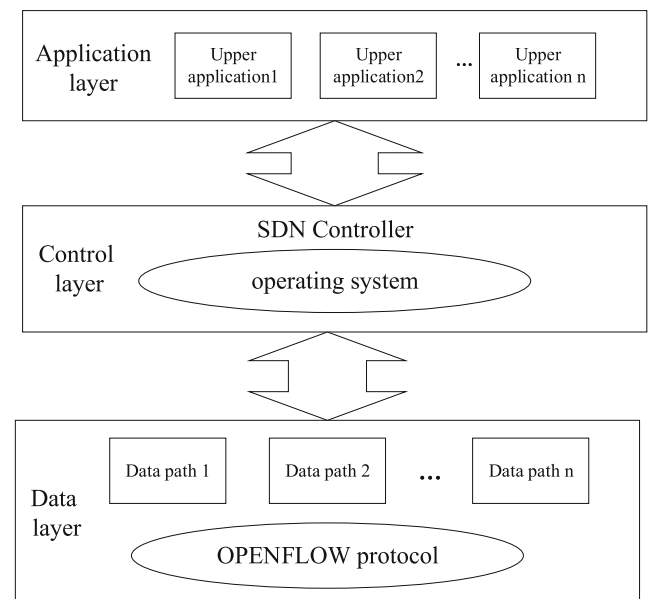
Application layer

Upper application1

Upper application2

...

Upper application n

SDN Controller

Control layer

operating system

Data path 1

Data path 2

...

Data path n

Data layer

OPENFLOW protocol